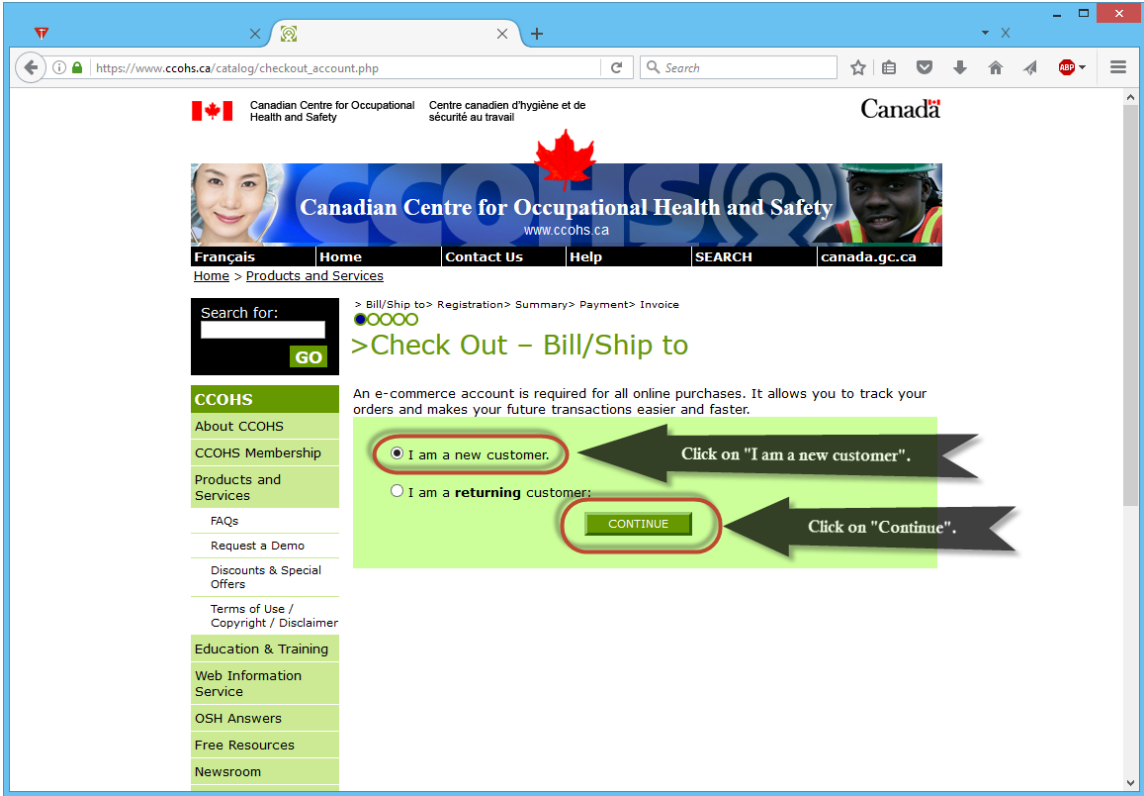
https://www.ccohs.ca/catalog/checkout_account.php

Search

ABP

Canadian Centre for Occupational Health and Safety

Centre canadien d'hygiène et de sécurité au travail

Canada

CCOHS

Canadian Centre for Occupational Health and Safety

www.ccohs.ca

Français | Home | Contact Us | Help | SEARCH | canada.gc.ca

Home > Products and Services

Search for:

GO

CCOHS

About CCOHS

CCOHS Membership

Products and Services

FAQs

Request a Demo

Discounts & Special Offers

Terms of Use / Copyright / Disclaimer

Education & Training

Web Information Service

OSH Answers

Free Resources

Newsroom

> Bill/Ship to> Registration> Summary> Payment> Invoice

>Check Out – Bill/Ship to

An e-commerce account is required for all online purchases. It allows you to track your orders and makes your future transactions easier and faster.

I am a new customer.

I am a **returning** customer:

CONTINUE

Click on "I am a new customer".

Click on "Continue".